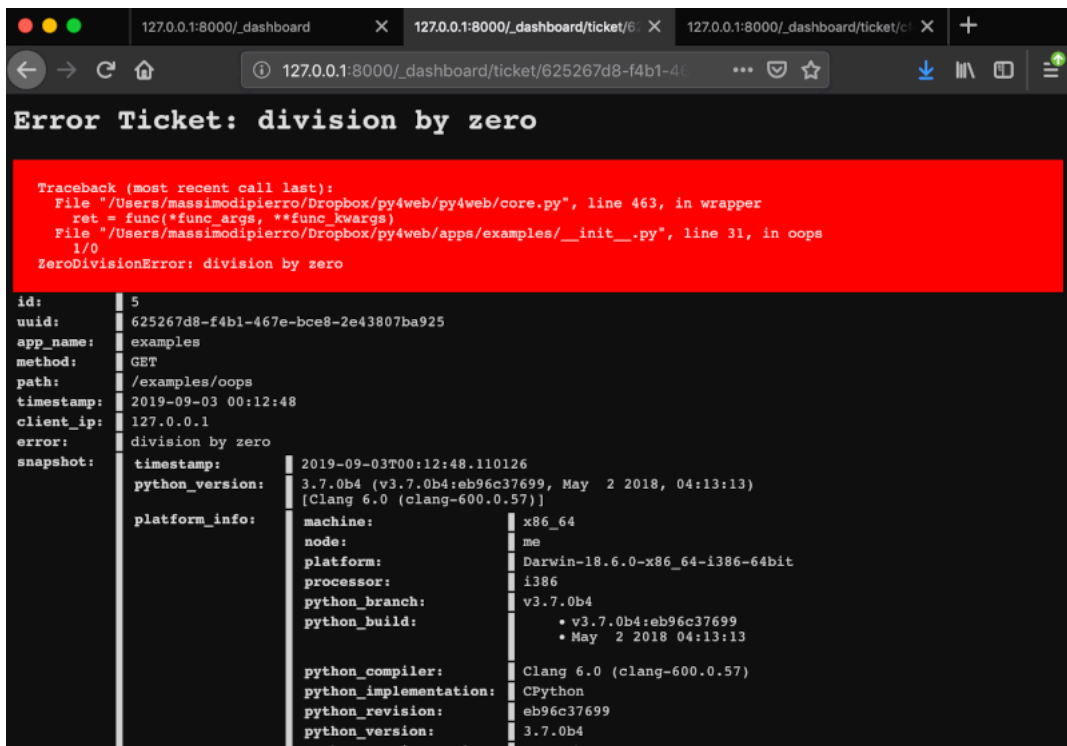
127.0.0.1:8000/_dashboard ×   127.0.0.1:8000/_dashboard/ticket/6 ×   127.0.0.1:8000/_dashboard/ticket/c ×   +

127.0.0.1:8000/_dashboard/ticket/625267d8-f4b1-4

Error Ticket: division by zero

Traceback (most recent call last):
  File "/Users/massimodipierro/Dropbox/py4web/py4web/core.py", line 463, in wrapper
    ret = func(*func_args, **func_kwargs)
  File "/Users/massimodipierro/Dropbox/py4web/apps/examples/__init__.py", line 31, in oops
    1/0
ZeroDivisionError: division by zero

| | | | |
|---|---|---|---|
| id: | 5 | | |
| uuid: | 625267d8-f4b1-467e-bce8-2e43807ba925 | | |
| app_name: | examples | | |
| method: | GET | | |
| path: | /examples/oops | | |
| timestamp: | 2019-09-03 00:12:48 | | |
| client_ip: | 127.0.0.1 | | |
| error: | division by zero | | |
| snapshot: | timestamp: | 2019-09-03T00:12:48.110126 | |
| | python_version: | 3.7.0b4 (v3.7.0b4:eb96c37699, May 2 2018, 04:13:13) [Clang 6.0 (clang-600.0.57)] | |
| | platform_info: | machine: | x86_64 |
| | | node: | me |
| | | platform: | Darwin-18.6.0-x86_64-i386-64bit |
| | | processor: | i386 |
| | | python_branch: | v3.7.0b4 |
| | | python_build: | • v3.7.0b4:eb96c37699 • May 2 2018 04:13:13 |
| | | python_compiler: | Clang 6.0 (clang-600.0.57) |
| | | python_implementation: | CPython |
| | | python_revision: | eb96c37699 |
| | | python_version: | 3.7.0b4 |